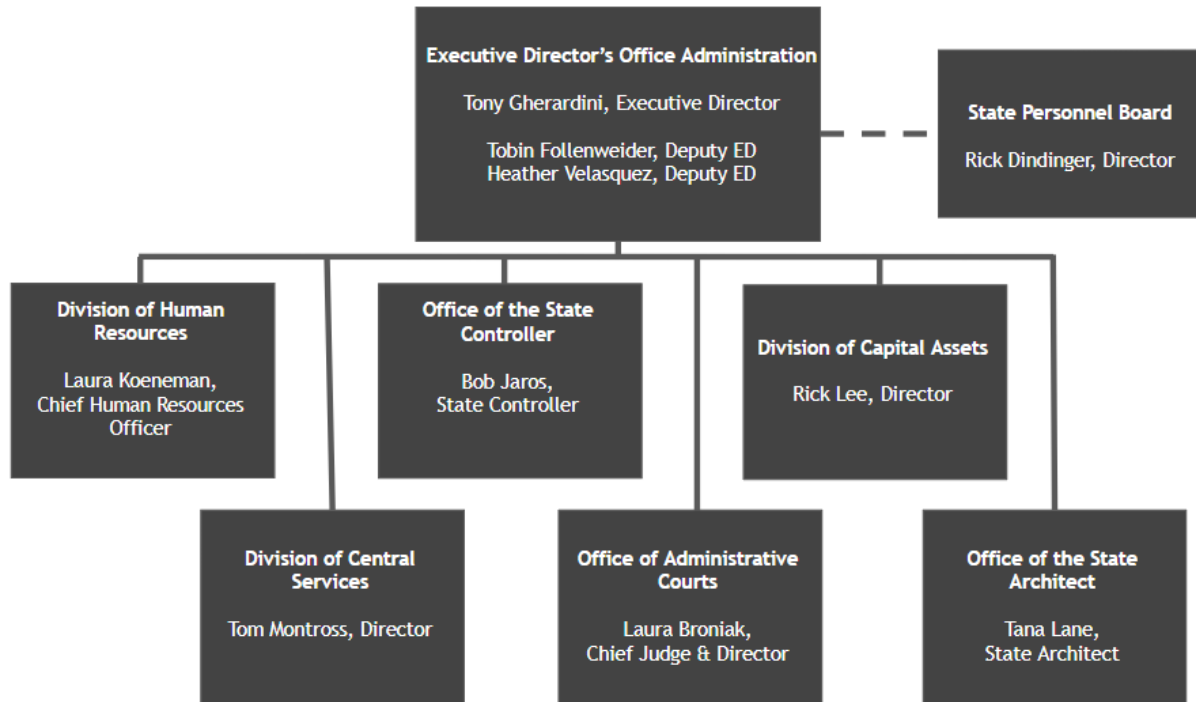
Executive Director's Office Administration

Tony Gherardini, Executive Director

Tobin Follenweider, Deputy ED
Heather Velasquez, Deputy ED

State Personnel Board

Rick Dindinger, Director

Division of Human Resources

Laura Koeneman, Chief Human Resources Officer

Office of the State Controller

Bob Jaros, State Controller

Division of Capital Assets

Rick Lee, Director

Division of Central Services

Tom Montross, Director

Office of Administrative Courts

Laura Broniak, Chief Judge & Director

Office of the State Architect

Tana Lane, State Architect